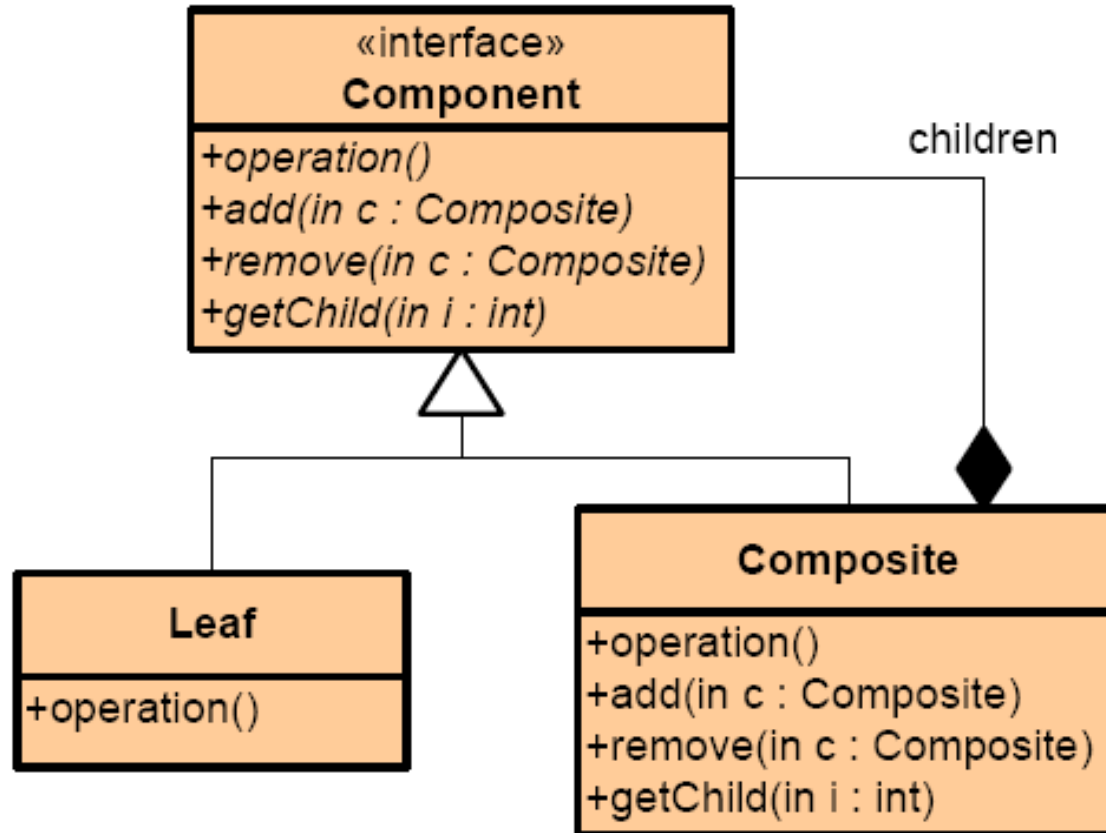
«interface»
Component

+operation()
+add(in c : Composite)
+remove(in c : Composite)
+getChild(in i : int)

children

Leaf

+operation()

Composite

+operation()
+add(in c : Composite)
+remove(in c : Composite)
+getChild(in i : int)